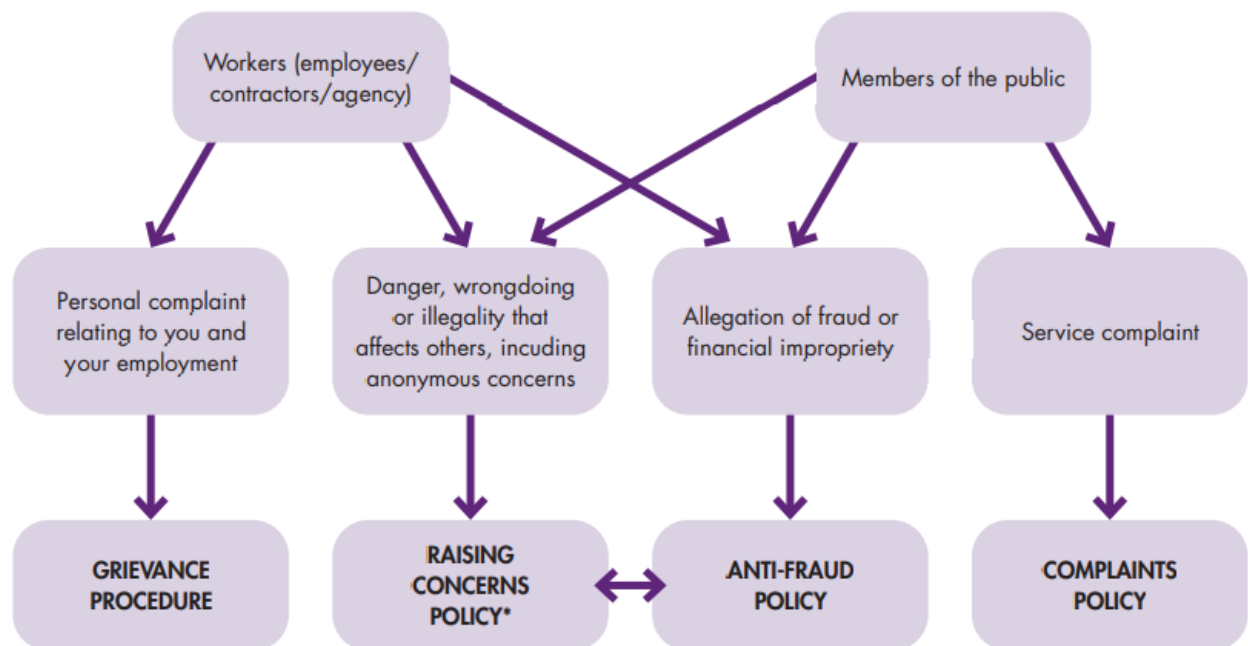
Workers (employees/ contractors/agency)

Members of the public

Personal complaint relating to you and your employment

Danger, wrongdoing or illegality that affects others, incuding anonymous concerns

Allegation of fraud or financial impropriety

Service complaint

GRIEVANCE PROCEDURE

RAISING CONCERNS POLICY*

ANTI-FRAUD POLICY

COMPLAINTS POLICY